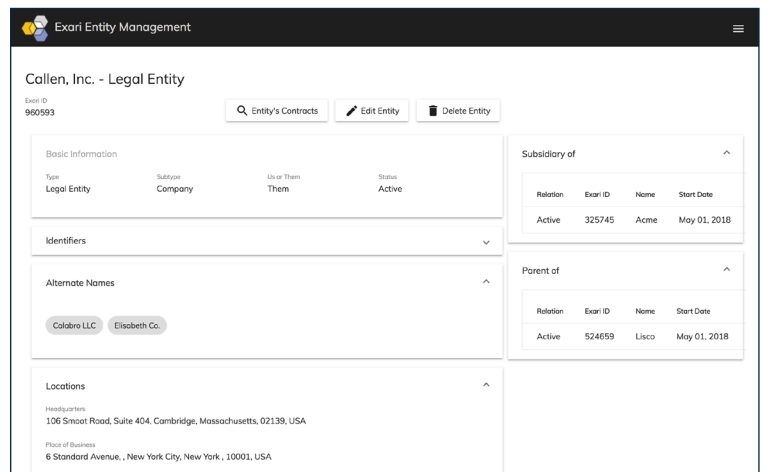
Exari Entity Management

Callen, Inc. - Legal Entity

Exari ID
960593

Entity's Contracts
Edit Entity
Delete Entity

Basic Information

| Type | Subtype | Us or Them | Status |
|---|---|---|---|
| Legal Entity | Company | Them | Active |

Identifiers

Alternate Names

Calabro LLC
Elisabeth Co.

Locations

Headquarters
106 Smoot Road, Suite 404, Cambridge, Massachusetts, 02139, USA

Place of Business
6 Standard Avenue, , New York City, New York , 10001, USA

Subsidiary of

| Relation | Exari ID | Name | Start Date |
|---|---|---|---|
| Active | 325745 | Acme | May 01, 2018 |

Parent of

| Relation | Exari ID | Name | Start Date |
|---|---|---|---|
| Active | 524659 | Lisco | May 01, 2018 |